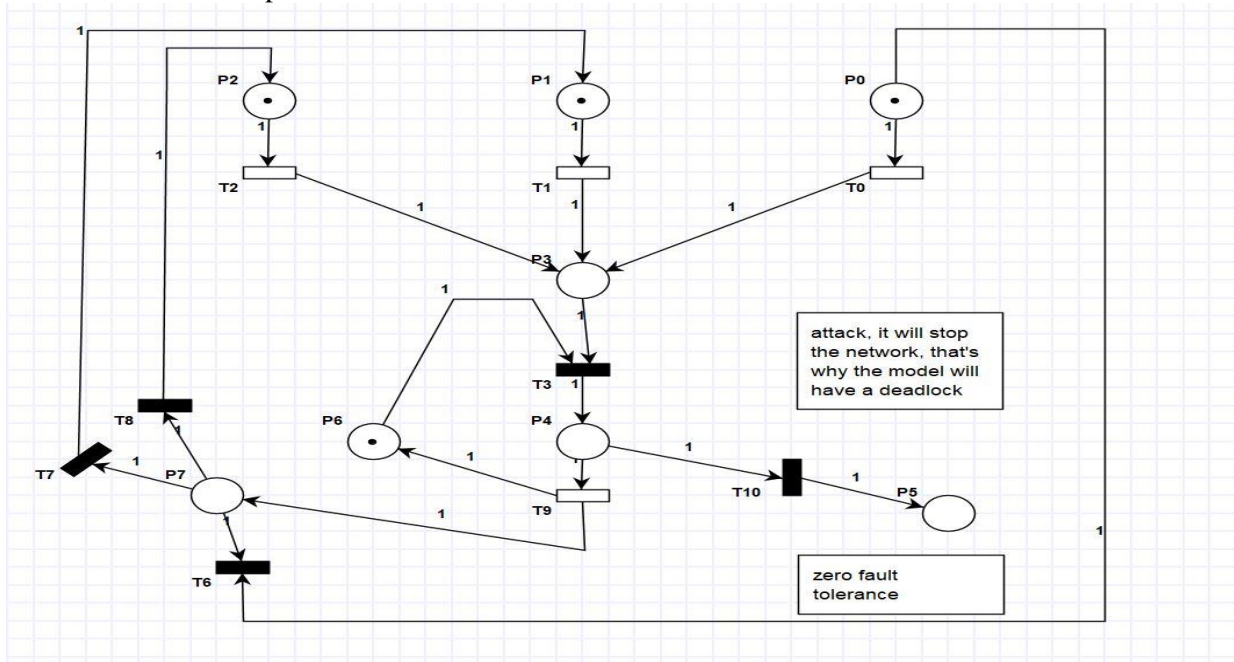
1

P2

1

1

T2

P1

1

T1

1

P0

1

T0

1

1

P3

1

1

T3 1

attack, it will stop the network, that's why the model will have a deadlock

T8

1

P6

P4

1

1

T7

1

P7

1

T9

T10

1

P5

1

1

T6

zero fault tolerance

1